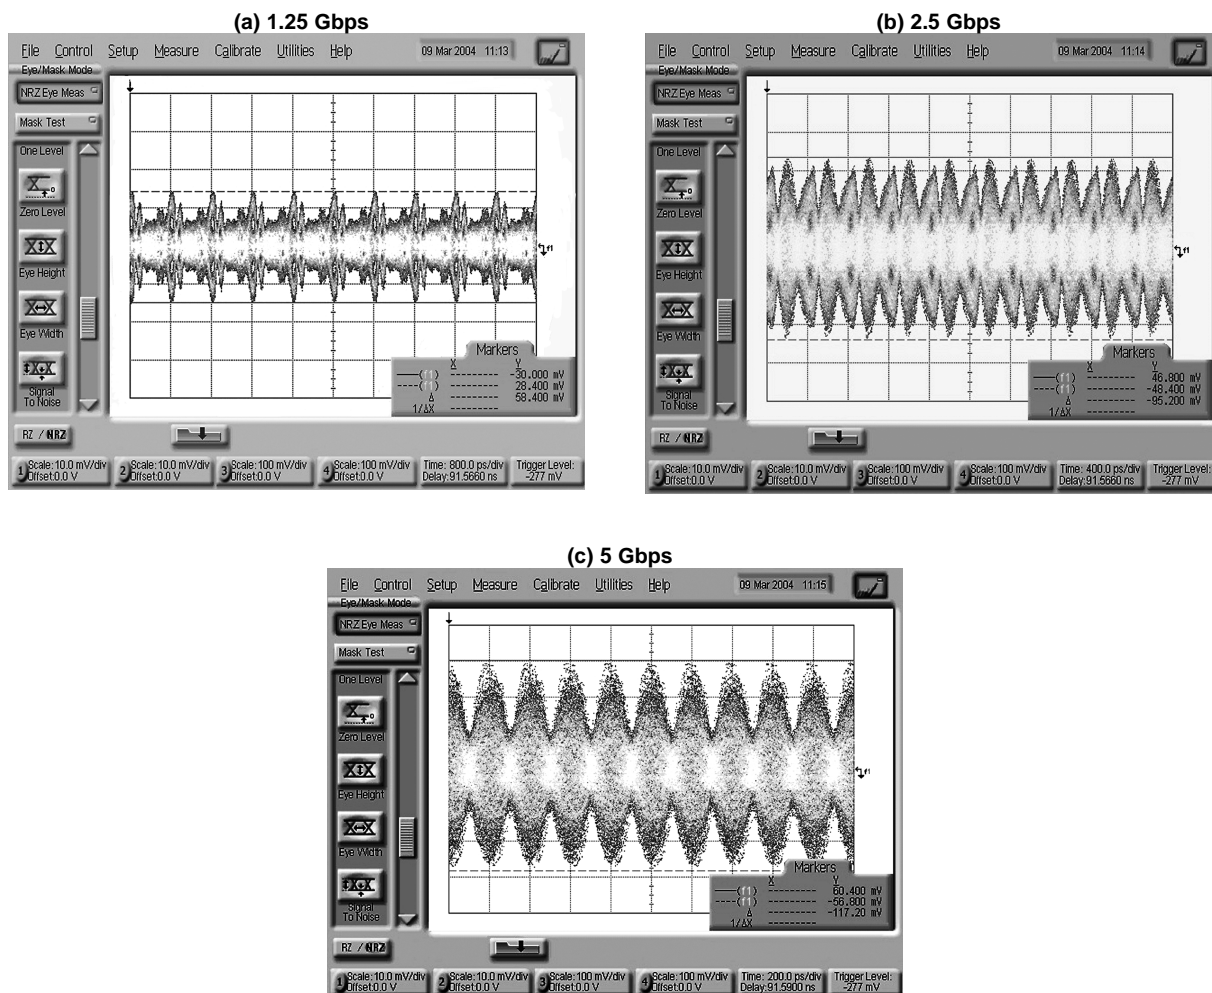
(a) 1.25 Gbps

File Control Setup Measure Calibrate Utilities Help 09 Mar 2004 11:13

Eye/Mask Mode
NRZ Eye Meas
Mask Test
One Level
Zero Level
Eye Height
Eye Width
Signal To Noise
RZ / NRZ

Markers

| | X | Y |
|---|---|---|
| (f1) | --------- | -30.000 mV |
| (f1) | --------- | 28.400 mV |
| Δ | --------- | 58.400 mV |
| 1/ΔX | --------- | |

1 Scale:10.0 mV/div Offset:0.0 V
2 Scale:10.0 mV/div Offset:0.0 V
3 Scale:100 mV/div Offset:0.0 V
4 Scale:100 mV/div Offset:0.0 V
Time: 800.0 ps/div Delay:91.5660 ns
Trigger Level: -277 mV

(b) 2.5 Gbps

File Control Setup Measure Calibrate Utilities Help 09 Mar 2004 11:14

Eye/Mask Mode
NRZ Eye Meas
Mask Test
One Level
Zero Level
Eye Height
Eye Width
Signal To Noise
RZ / NRZ

Markers

| | X | Y |
|---|---|---|
| (f1) | --------- | 46.800 mV |
| (f1) | --------- | -48.400 mV |
| Δ | --------- | -95.200 mV |
| 1/ΔX | --------- | |

1 Scale:10.0 mV/div Offset:0.0 V
2 Scale:10.0 mV/div Offset:0.0 V
3 Scale:100 mV/div Offset:0.0 V
4 Scale:100 mV/div Offset:0.0 V
Time: 400.0 ps/div Delay:91.5660 ns
Trigger Level: -277 mV

(c) 5 Gbps

File Control Setup Measure Calibrate Utilities Help 09 Mar 2004 11:15

Eye/Mask Mode
NRZ Eye Meas
Mask Test
One Level
Zero Level
Eye Height
Eye Width
Signal To Noise
RZ / NRZ

Markers

| | X | Y |
|---|---|---|
| (f1) | --------- | 60.400 mV |
| (f1) | --------- | -56.800 mV |
| Δ | --------- | -117.20 mV |
| 1/ΔX | --------- | |

1 Scale:10.0 mV/div Offset:0.0 V
2 Scale:10.0 mV/div Offset:0.0 V
3 Scale:100 mV/div Offset:0.0 V
4 Scale:100 mV/div Offset:0.0 V
Time: 200.0 ps/div Delay:91.5900 ns
Trigger Level: -277 mV